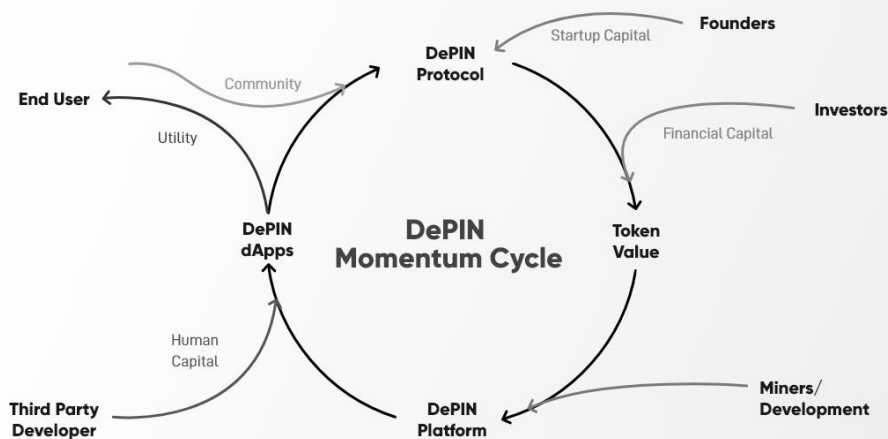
Founders

Startup Capital

DePIN Protocol

Community

End User

Investors

Financial Capital

Utility

DePIN dApps

DePIN Momentum Cycle

Token Value

Human Capital

Miners/ Development

Third Party Developer

DePIN Platform